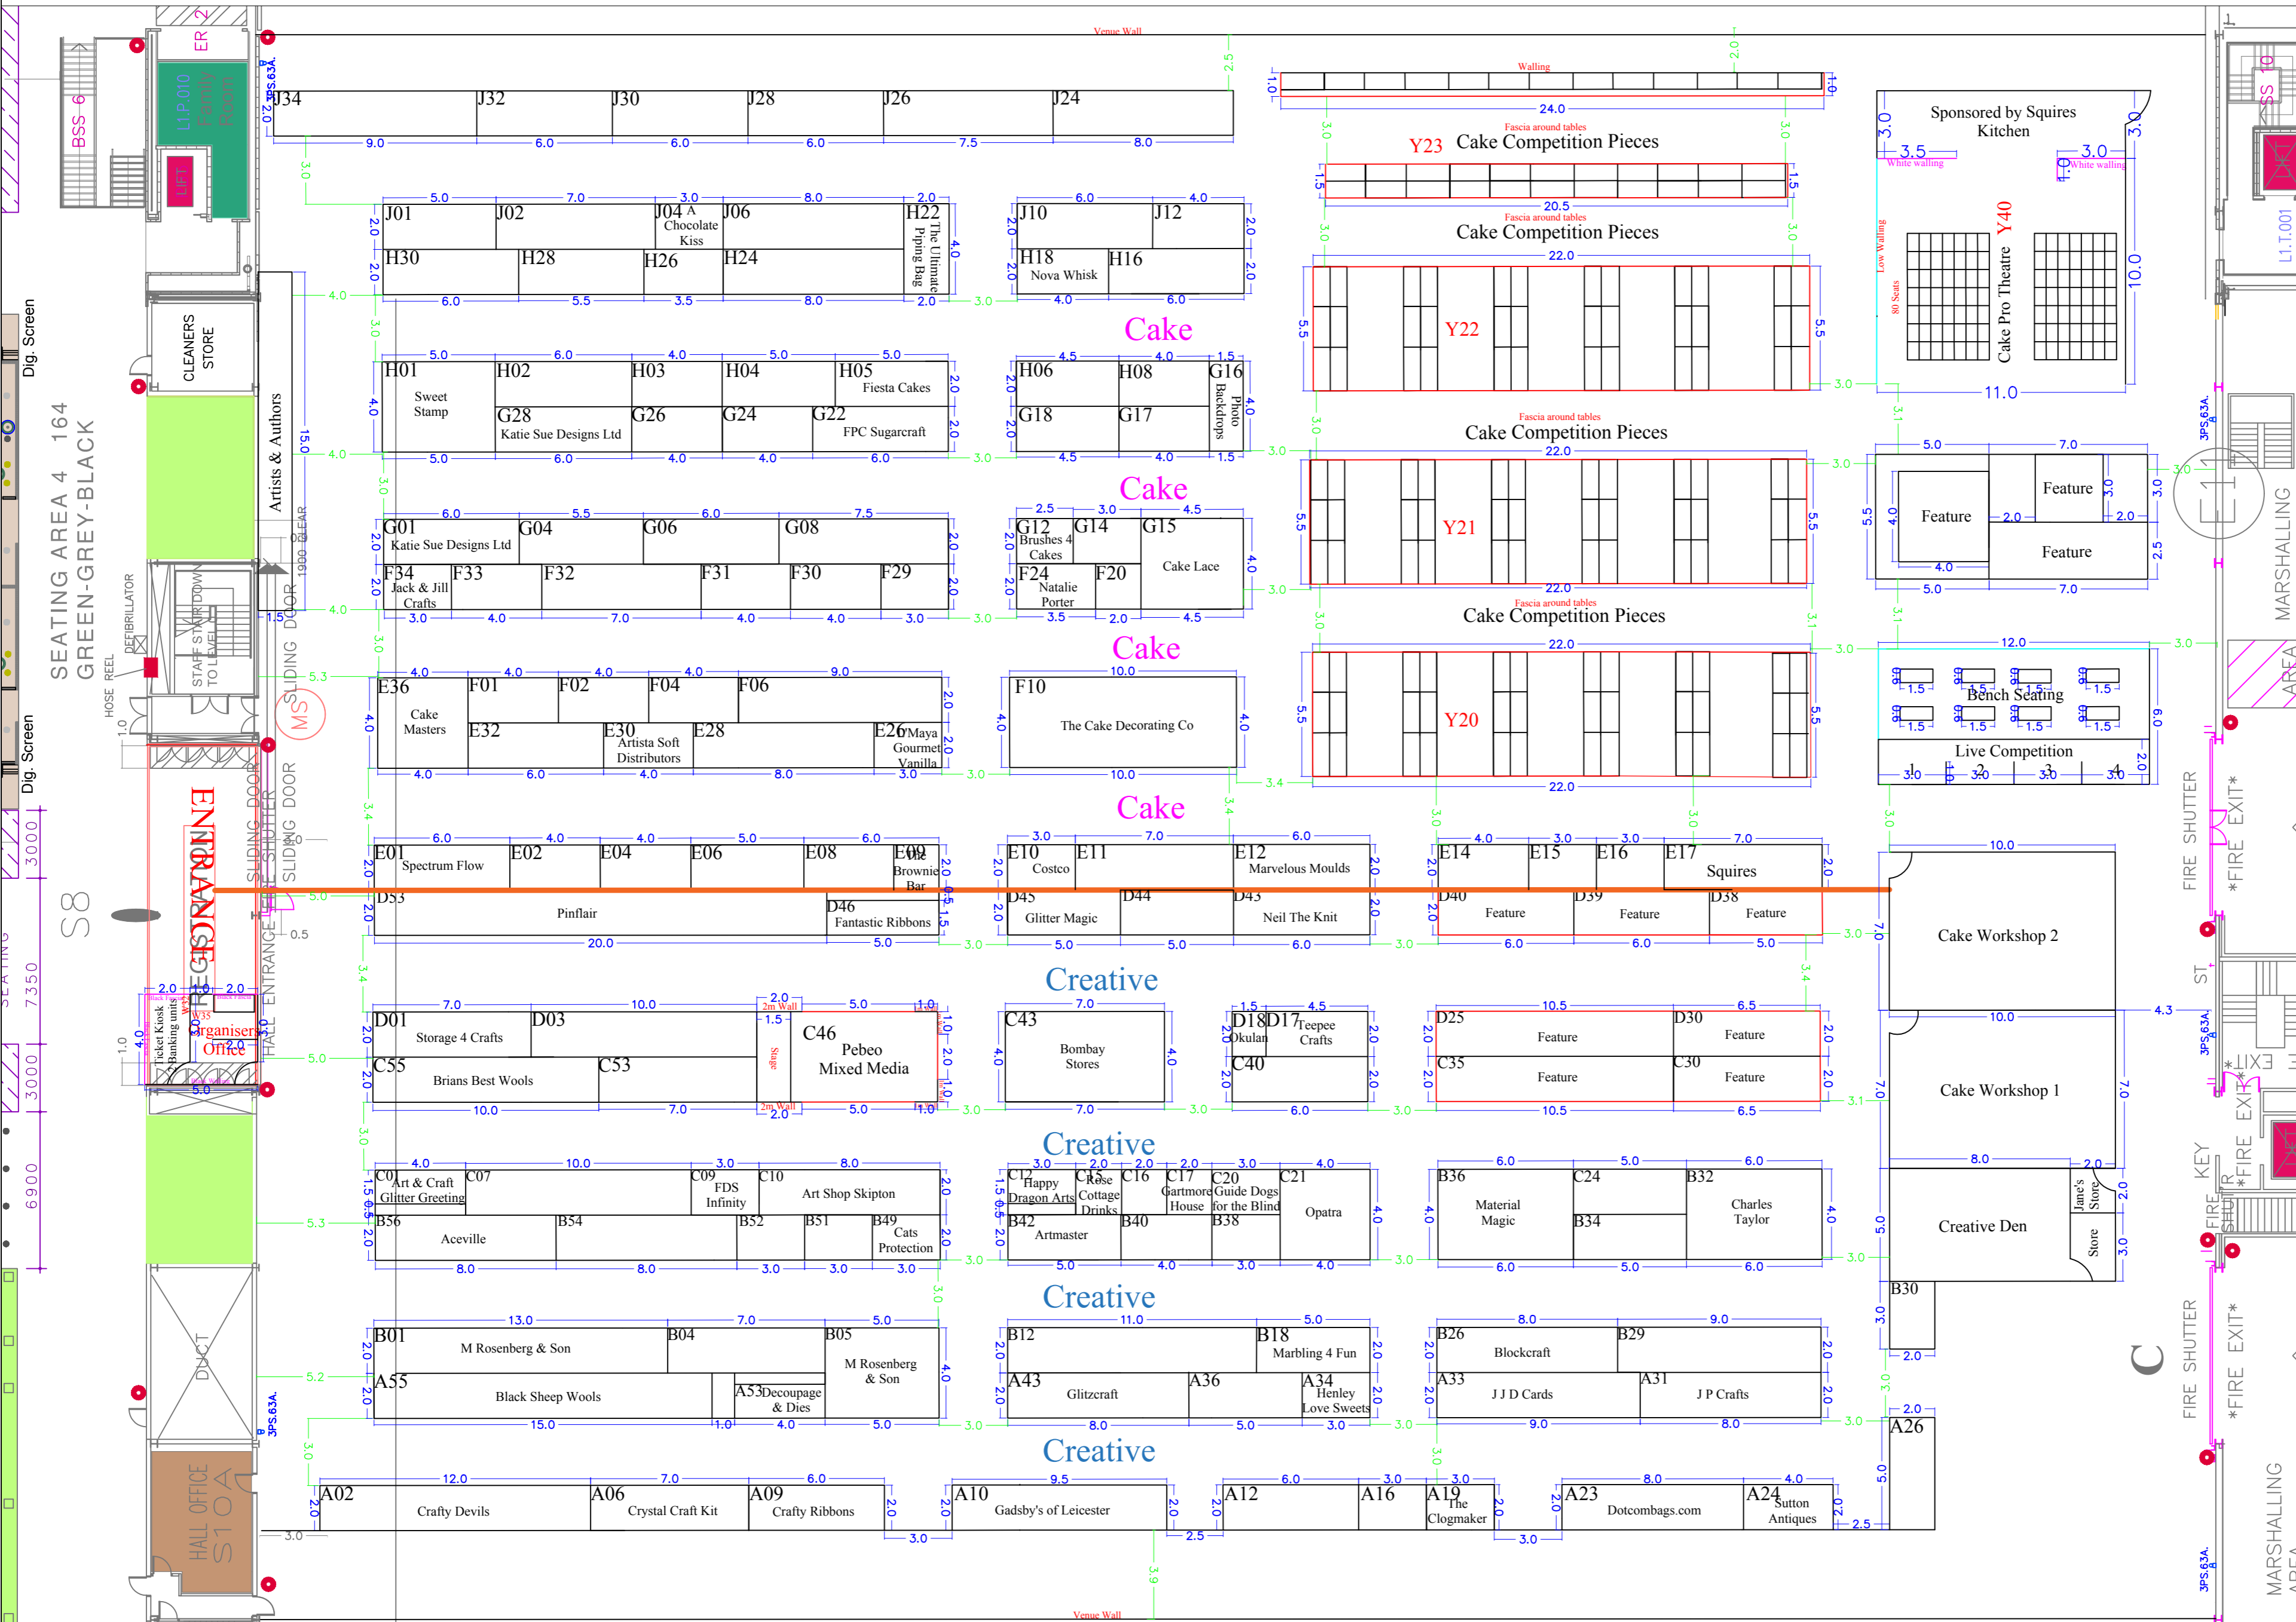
Venue Wall

J34 J32 J30 J28 J26 J24
9.0 6.0 6.0 6.0 7.5 8.0

Walling
24.0
Fascia around tables
Y23 Cake Competition Pieces
20.5
Fascia around tables
Cake Competition Pieces
22.0
Y22
5.5
Fascia around tables
Cake Competition Pieces
22.0
Y21
22.0
Fascia around tables
Cake Competition Pieces
22.0
Y20
22.0

Sponsored by Squires Kitchen
3.5 White walling
3.0 White walling
Low Walling
80 Seats
Y40
Cake Pro Theatre
10.0
11.0

J01 J02 J04 A Chocolate Kiss J06 H22 The Ultimate Piping Bag
H30 H28 H26 H24
J10 J12
H18 Nova Whisk H16

Cake

H01 Sweet Stamp H02 H03 H04 H05 Fiesta Cakes
G28 Katie Sue Designs Ltd G26 G24 G22 FPC Sugarcraft
H06 H08 G16 Photo Backdrops
G18 G17

Cake

G01 Katie Sue Designs Ltd G04 G06 G08
F34 Jack & Jill Crafts F33 F32 F31 F30 F29
G12 Brushes 4 Cakes G14 G15 Cake Lace
F24 Natalie Porter F20

Feature Feature Feature

Cake

E36 Cake Masters F01 F02 F04 F06
E32 E30 Artista Soft Distributors E28 E26 Maya Gourmet Vanilla
F10 The Cake Decorating Co

Bench Seating
1.5 1.5 1.5 1.5
Live Competition
1 2 3 4

Cake

E01 Spectrum Flow E02 E04 E06 E08 E09 The Brownie Bar
D53 Pinflair D46 Fantastic Ribbons
E10 Costco E11 E12 Marvelous Moulds
D45 Glitter Magic D44 D43 Neil The Knit
E14 E15 E16 E17 Squires
D40 Feature D39 Feature D38 Feature

Cake Workshop 2

Creative

D01 Storage 4 Crafts D03
C55 Brians Best Wools C53
2m Wall Stage C46 Pebeo Mixed Media 2m Wall
C43 Bombay Stores
D18 Okulan D17 Teepee Crafts
C40
D25 Feature D30 Feature
C35 Feature C30 Feature

Cake Workshop 1

Creative

C01 Art & Craft Glitter Greeting C07 C09 FDS Infinity C10 Art Shop Skipton
B56 Aceville B54 B52 B51 B49 Cats Protection
C12 Happy Dragon Arts C15 Rose Cottage Drinks C16 C17 Gartmore House C20 Guide Dogs for the Blind C21 Opatra
B42 Artmaster B40 B38
B36 Material Magic C24 B32 Charles Taylor
B34

Creative Den
Jane's Store
Store
B30

Creative

B01 M Rosenberg & Son B04 B05 M Rosenberg & Son
A55 Black Sheep Wools A53 Decoupage & Dies
B12 B18 Marbling 4 Fun
A43 Glitzcraft A36 A34 Henley Love Sweets
B26 Blockcraft B29
A33 J J D Cards A31 J P Crafts

Creative

A02 Crafty Devils A06 Crystal Craft Kit A09 Crafty Ribbons
A10 Gadsby's of Leicester
A12 A16 A19 The Clogmaker
A23 Dotcombags.com A24 Sutton Antiques
A26

Venue Wall

BSS 6
L1.P.010 Family Room
LIFT
ER 2
CLEANERS STORE
Artists & Authors
Dig. Screen
SEATING AREA 4 164 GREEN-GREY-BLACK
DEFIBRILLATOR
HOSE REEL
STAFF STAIR DOWN TO LEVEL 0
SLIDING DOOR
1900 CLEAR
MS
SLIDING DOOR
SLIDING DOOR
ENTRANCE
REGISTRATION
HALL ENTRANCE
Ticket Kiosk
Banking units
Organisers Office
S8
DUCT
HALL OFFICE S10A
SS 10
L1.T.001
MARSHALLING AREA
FIRE SHUTTER
*FIRE EXIT*
ST
KEY
C
3PS.63A